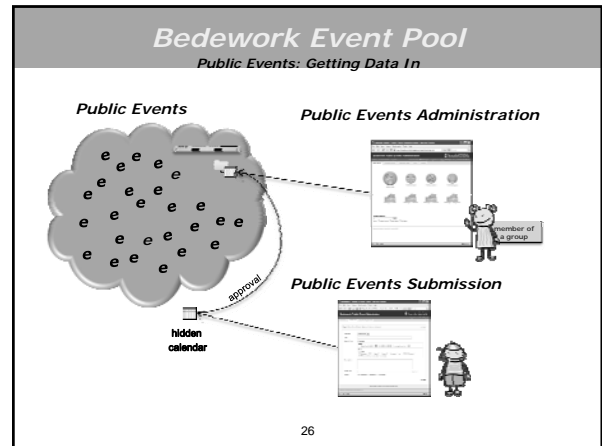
Bedework Event Pool
Public Events: Getting Data In

Public Events

e e e e e e e e e e e e e e e e e e e e e e e e e e e e e

Public Events Administration

member of a group

approval

hidden calendar

Public Events Submission

26